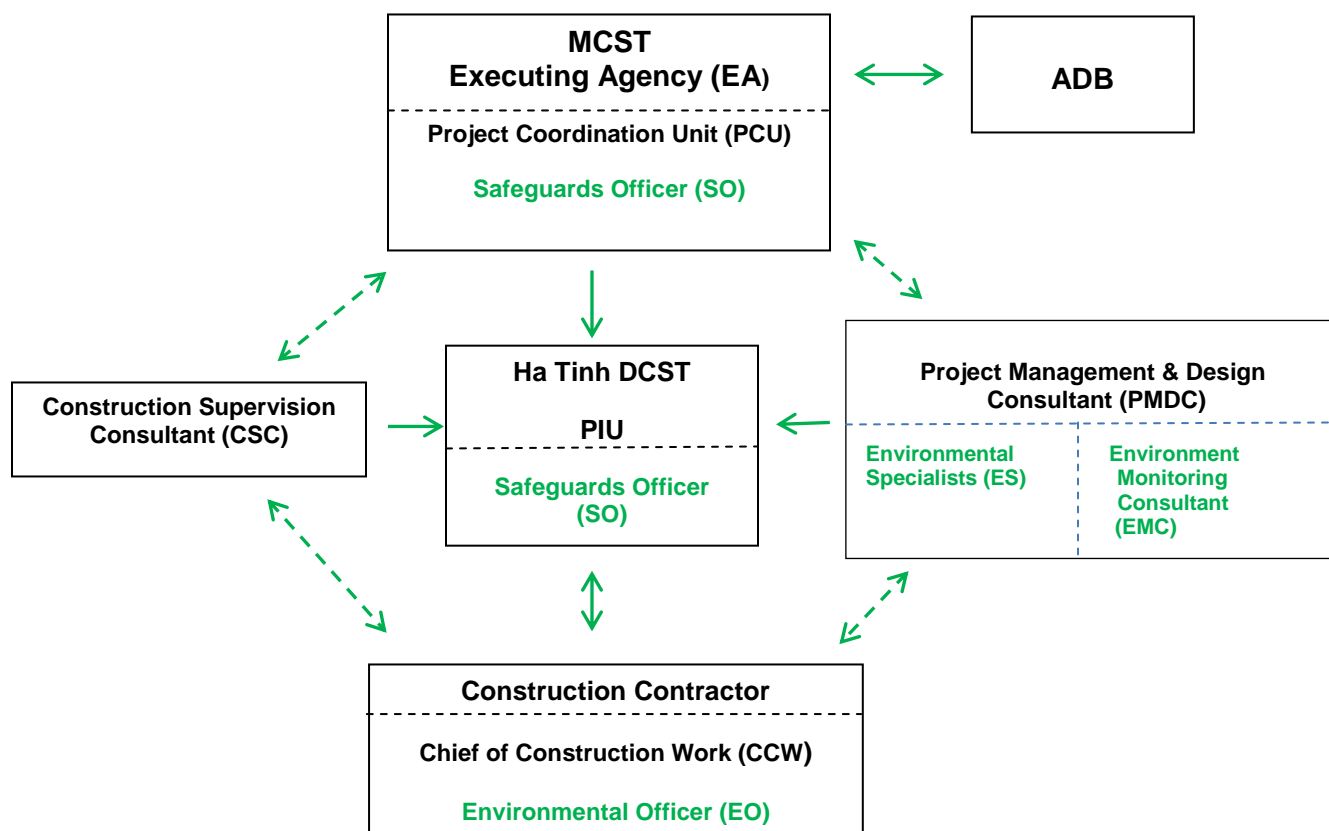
MCST
Executing Agency (EA)

Project Coordination Unit (PCU)

Safeguards Officer (SO)

ADB

Construction Supervision Consultant (CSC)

Ha Tinh DCST

PIU

Safeguards Officer (SO)

Project Management & Design Consultant (PMDC)

Environmental Specialists (ES)

Environment Monitoring Consultant (EMC)

Construction Contractor

Chief of Construction Work (CCW)

Environmental Officer (EO)